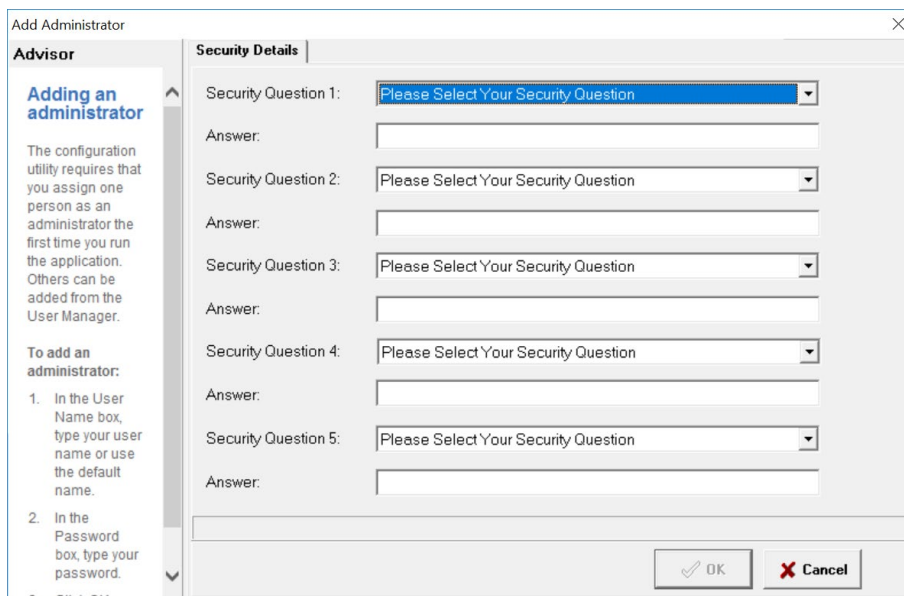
Add Administrator

Advisor

Adding an administrator

The configuration utility requires that you assign one person as an administrator the first time you run the application. Others can be added from the User Manager.

To add an administrator:

1. In the User Name box, type your user name or use the default name.
2. In the Password box, type your password.

Security Details

Security Question 1: Please Select Your Security Question
Answer:
Security Question 2: Please Select Your Security Question
Answer:
Security Question 3: Please Select Your Security Question
Answer:
Security Question 4: Please Select Your Security Question
Answer:
Security Question 5: Please Select Your Security Question
Answer:

OK
Cancel